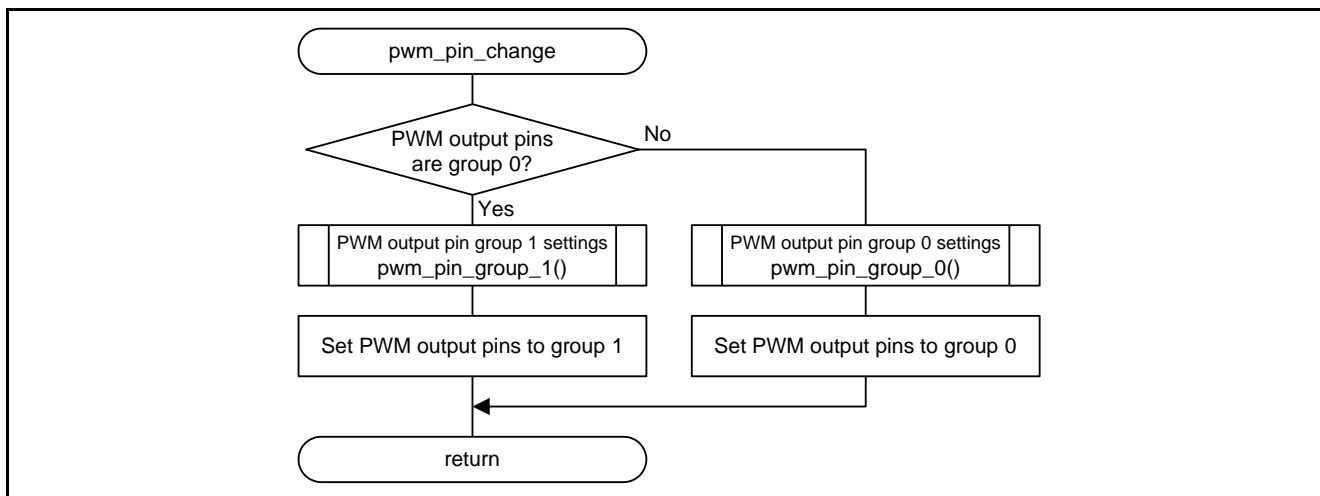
pwm_pin_change

PWM output pins are group 0?

No

Yes

PWM output pin group 1 settings
pwm_pin_group_1()

PWM output pin group 0 settings
pwm_pin_group_0()

Set PWM output pins to group 1

Set PWM output pins to group 0

return